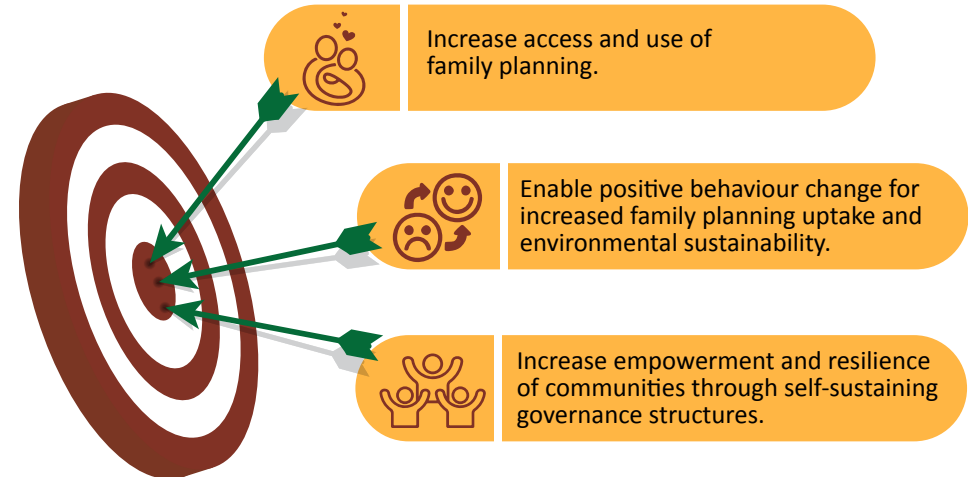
Increase access and use of family planning.

Enable positive behaviour change for increased family planning uptake and environmental sustainability.

Increase empowerment and resilience of communities through self-sustaining governance structures.